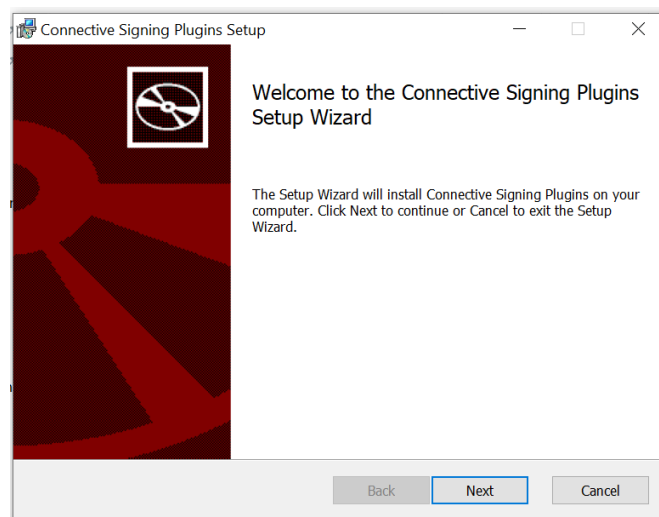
Connective Signing Plugins Setup

Welcome to the Connective Signing Plugins Setup Wizard

The Setup Wizard will install Connective Signing Plugins on your computer. Click Next to continue or Cancel to exit the Setup Wizard.

Back Next Cancel